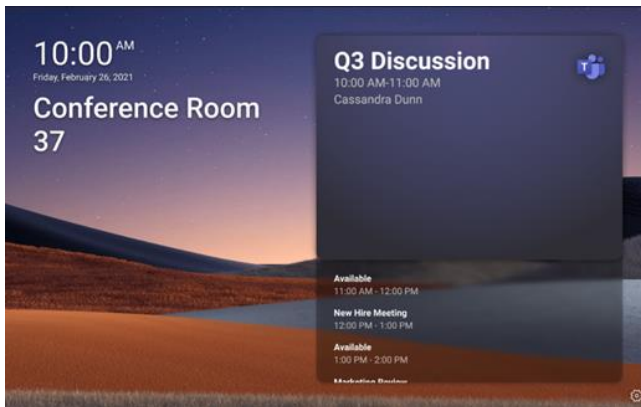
10:00 AM
Friday, February 26, 2021

Conference Room 37

Q3 Discussion
10:00 AM-11:00 AM
Cassandra Dunn

Available
11:00 AM - 12:00 PM

New Hire Meeting
12:00 PM - 1:00 PM

Available
1:00 PM - 2:00 PM

Marketing Review